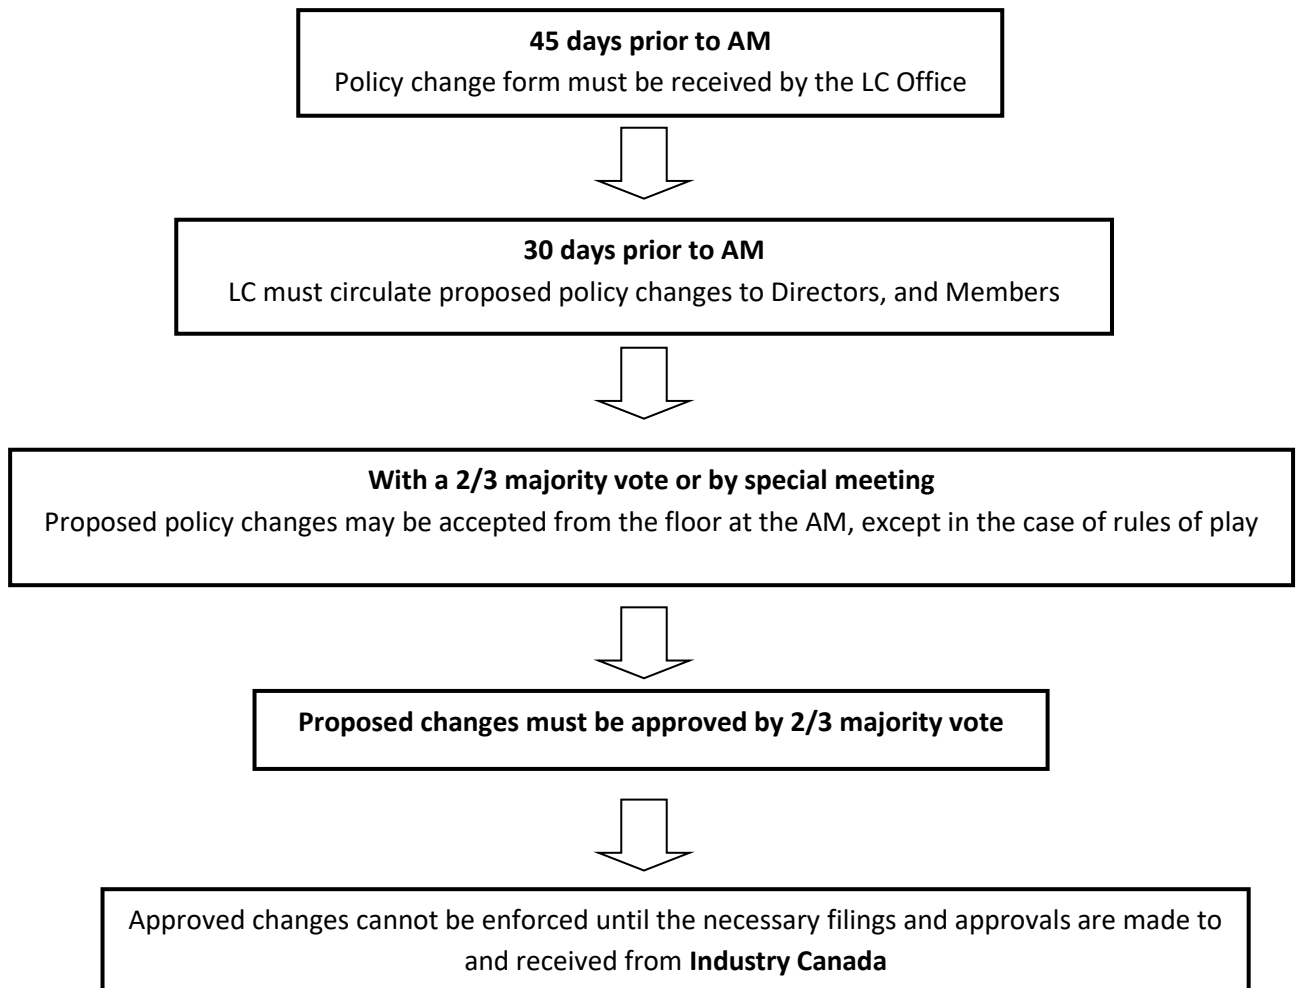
**45 days prior to AM**
Policy change form must be received by the LC Office

**30 days prior to AM**
LC must circulate proposed policy changes to Directors, and Members

**With a 2/3 majority vote or by special meeting**
Proposed policy changes may be accepted from the floor at the AM, except in the case of rules of play

**Proposed changes must be approved by 2/3 majority vote**

Approved changes cannot be enforced until the necessary filings and approvals are made to and received from **Industry Canada**